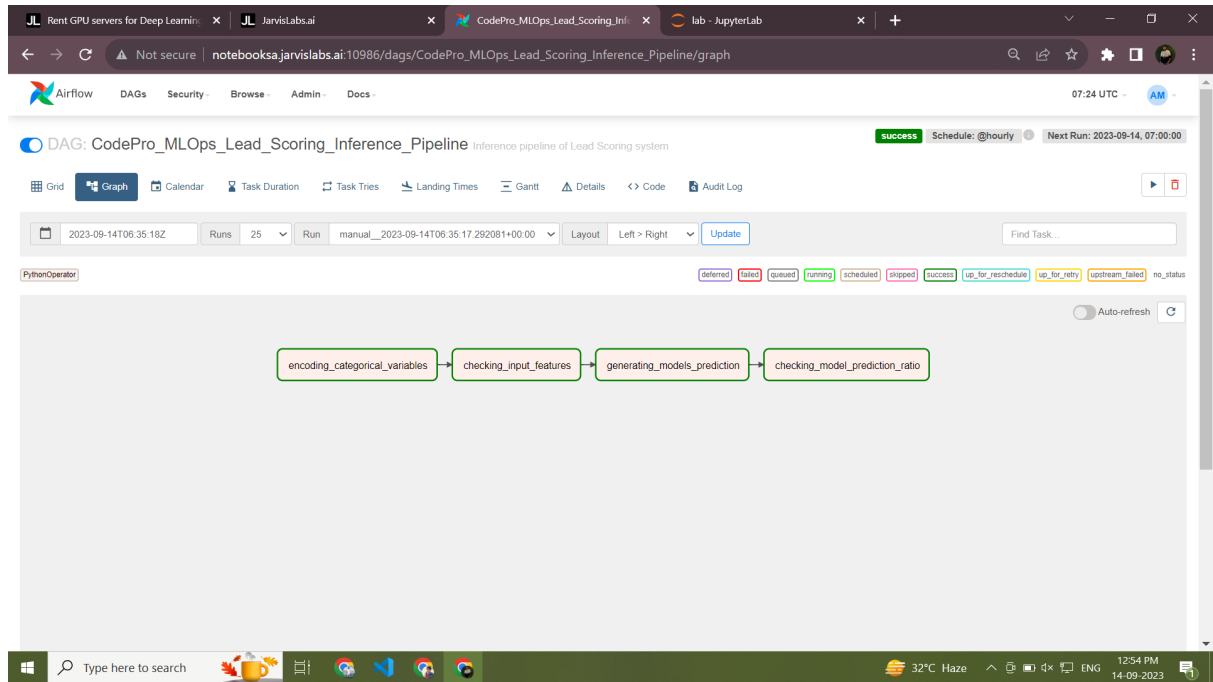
JL Rent GPU servers for Deep Learning ×
JL JarvisLabs.ai ×
CodePro_MLOps_Lead_Scoring_Inf ×
lab - JupyterLab ×
+

Not secure | notebooksa.jarvislabs.ai:10986/dags/CodePro_MLOps_Lead_Scoring_Inference_Pipeline/graph

Airflow DAGs Security Browse Admin Docs
07:24 UTC AM

DAG: CodePro_MLOps_Lead_Scoring_Inference_Pipeline Inference pipeline of Lead Scoring system
success Schedule: @hourly Next Run: 2023-09-14, 07:00:00

Grid Graph Calendar Task Duration Task Tries Landing Times Gantt Details Code Audit Log

2023-09-14T06:35:18Z Runs 25 Run manual__2023-09-14T06:35:17.292081+00:00 Layout Left > Right Update Find Task...

PythonOperator
deferred failed queued running scheduled skipped success up_for_reschedule up_for_retry upstream_failed no_status

Auto-refresh

encoding_categorical_variables → checking_input_features → generating_models_prediction → checking_model_prediction_ratio

Type here to search
32°C Haze ENG 12:54 PM 14-09-2023